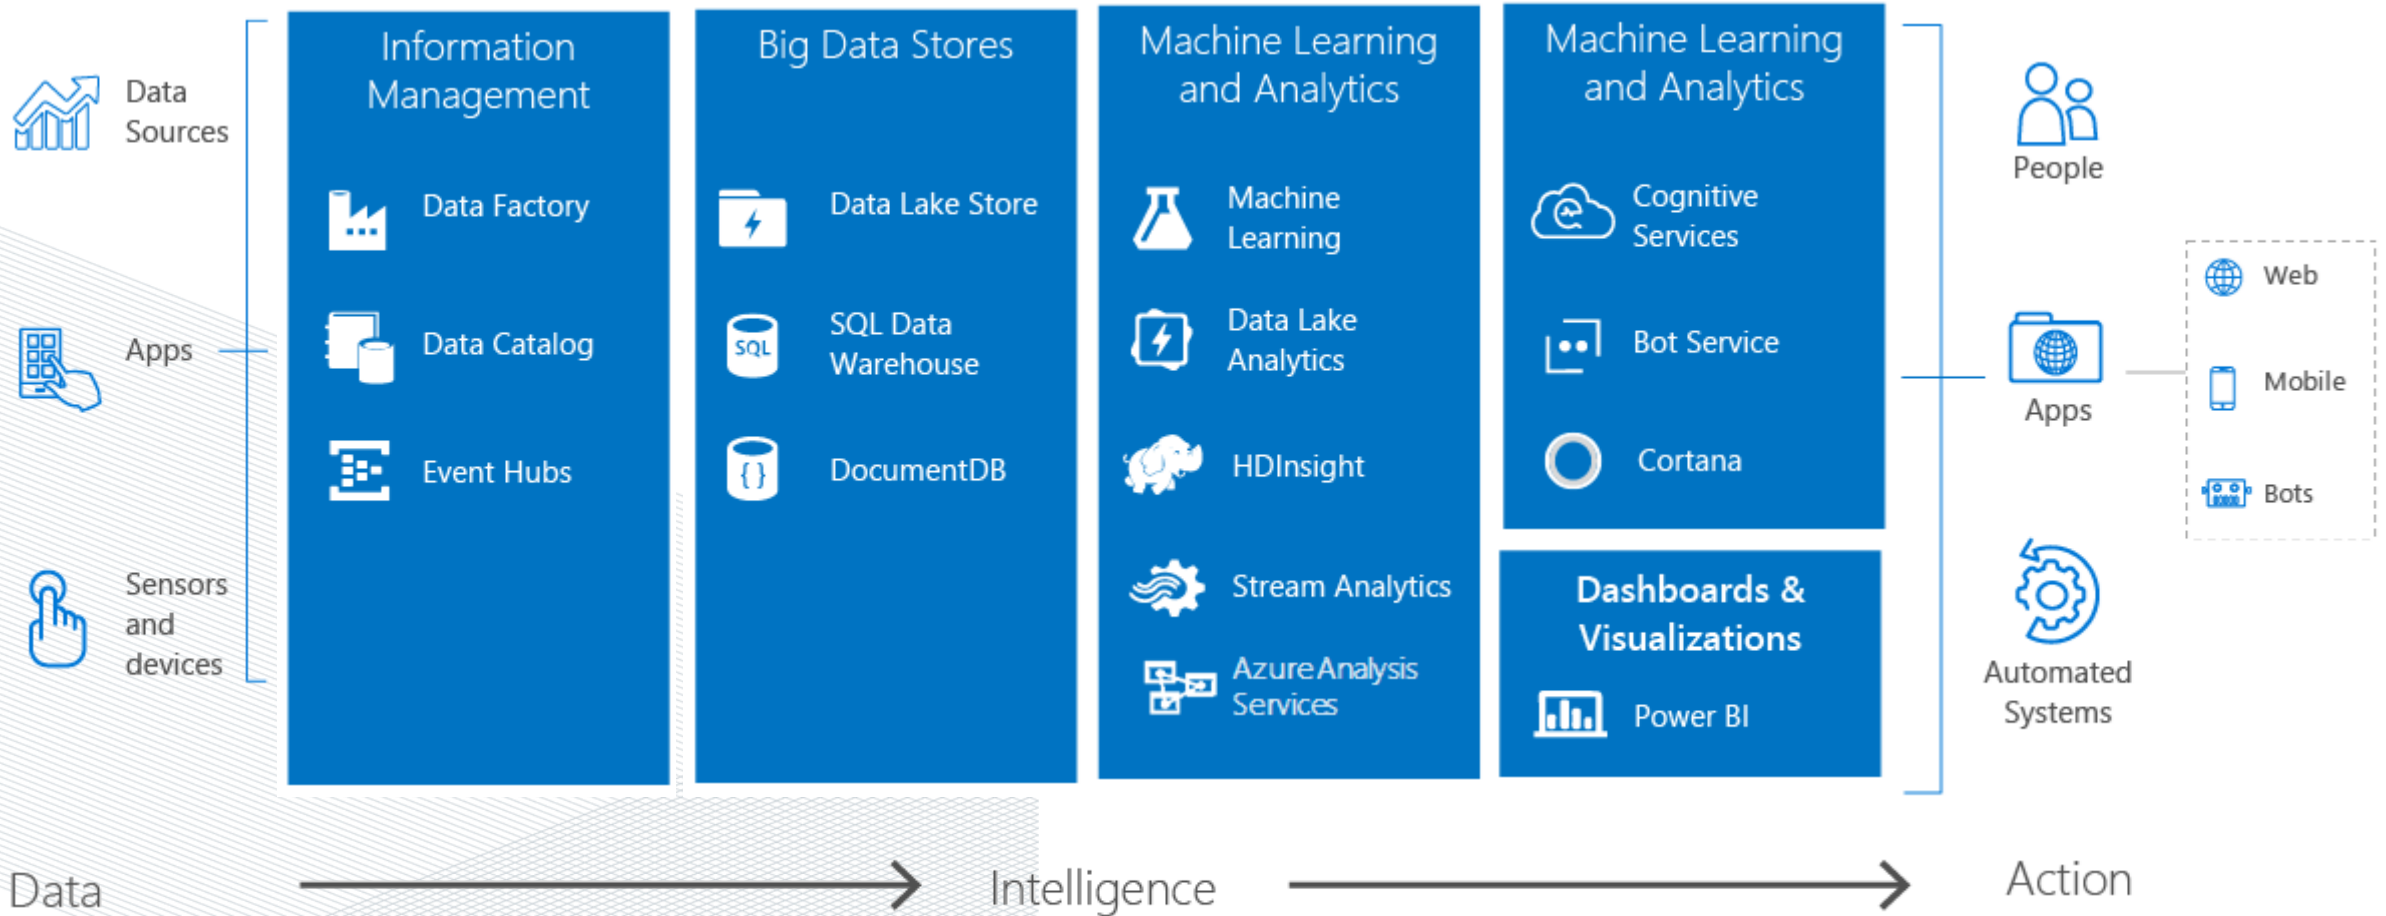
Data Sources

Apps

Sensors and devices

Information Management

Data Factory

Data Catalog

Event Hubs

Big Data Stores

Data Lake Store

SQL Data Warehouse

DocumentDB

Machine Learning and Analytics

Machine Learning

Data Lake Analytics

HDInsight

Stream Analytics

Azure Analysis Services

Machine Learning and Analytics

Cognitive Services

Bot Service

Cortana

Dashboards & Visualizations

Power BI

People

Apps

Web

Mobile

Bots

Automated Systems

Data

Intelligence

Action